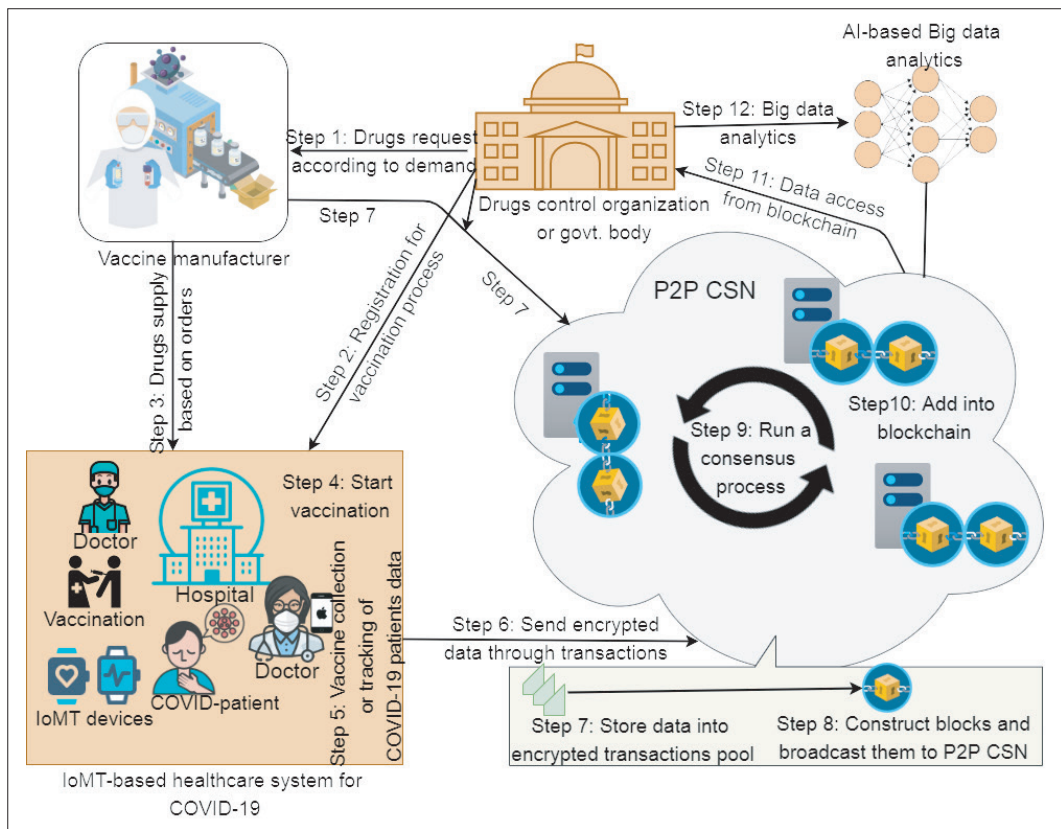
AI-based Big data analytics

Step 12: Big data analytics

Step 1: Drugs request according to demand

Step 11: Data access from blockchain

Drugs control organization or govt. body

Step 7

Vaccine manufacturer

Step 2: Registration for vaccination process

Step 7

P2P CSN

Step 3: Drugs supply based on orders

Step10: Add into blockchain

Step 9: Run a consensus process

Step 4: Start vaccination

Doctor

Hospital

Vaccination

Doctor

Step 5: Vaccine collection or tracking of COVID-19 patients data

Step 6: Send encrypted data through transactions

IoMT devices

COVID-patient

Step 7: Store data into encrypted transactions pool

Step 8: Construct blocks and broadcast them to P2P CSN

IoMT-based healthcare system for COVID-19